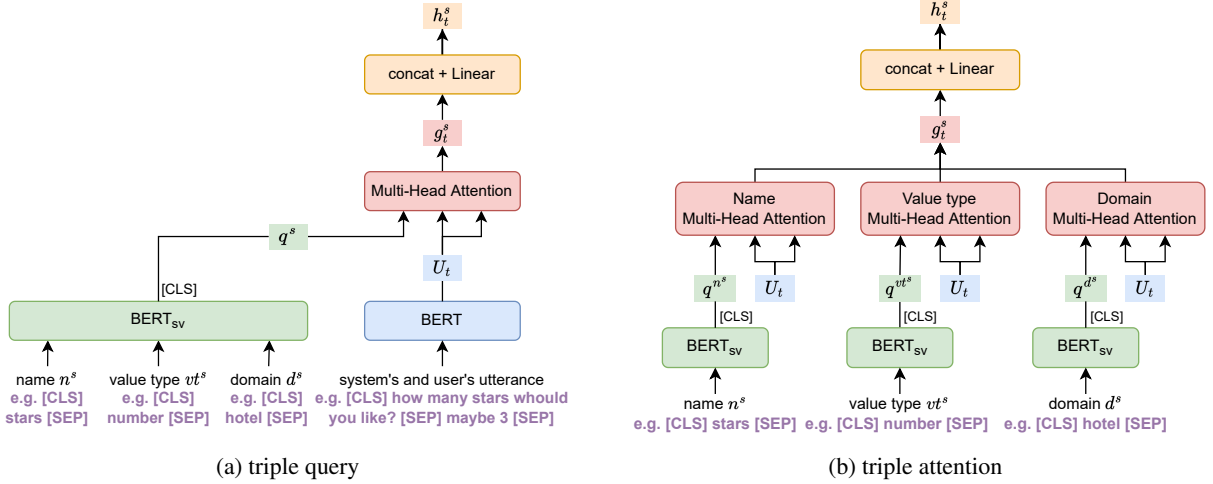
$h_t^s$

concat + Linear

$g_t^s$

Multi-Head Attention

$q^s$

$U_t$

[CLS]

BERT$_{sv}$

BERT

name $n^s$
e.g. [CLS] stars [SEP]

value type $vt^s$
e.g. [CLS] number [SEP]

domain $d^s$
e.g. [CLS] hotel [SEP]

system's and user's utterance
e.g. [CLS] how many stars would you like? [SEP] maybe 3 [SEP]

(a) triple query

$h_t^s$

concat + Linear

$g_t^s$

Name
Multi-Head Attention

Value type
Multi-Head Attention

Domain
Multi-Head Attention

$q^{n^s}$

$U_t$

$q^{vt^s}$

$U_t$

$q^{d^s}$

$U_t$

[CLS]

[CLS]

[CLS]

BERT$_{sv}$

BERT$_{sv}$

BERT$_{sv}$

name $n^s$
e.g. [CLS] stars [SEP]

value type $vt^s$
e.g. [CLS] number [SEP]

domain $d^s$
e.g. [CLS] hotel [SEP]

(b) triple attention